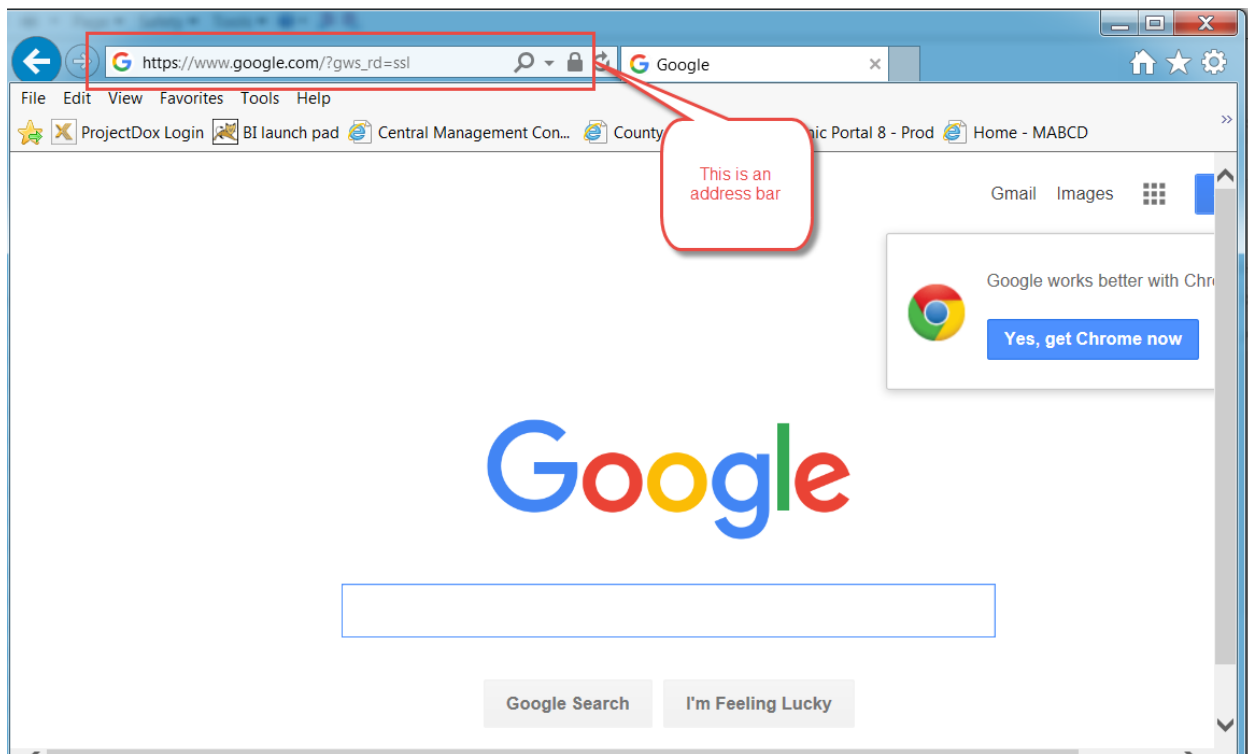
https://www.google.com/?gws_rd=ssl

Google

File Edit View Favorites Tools Help

ProjectDox Login BI launch pad Central Management Con... County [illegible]nic Portal 8 - Prod Home - MABCD

This is an address bar

Gmail Images

Google works better with Chr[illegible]

Yes, get Chrome now

Google

Google Search I'm Feeling Lucky